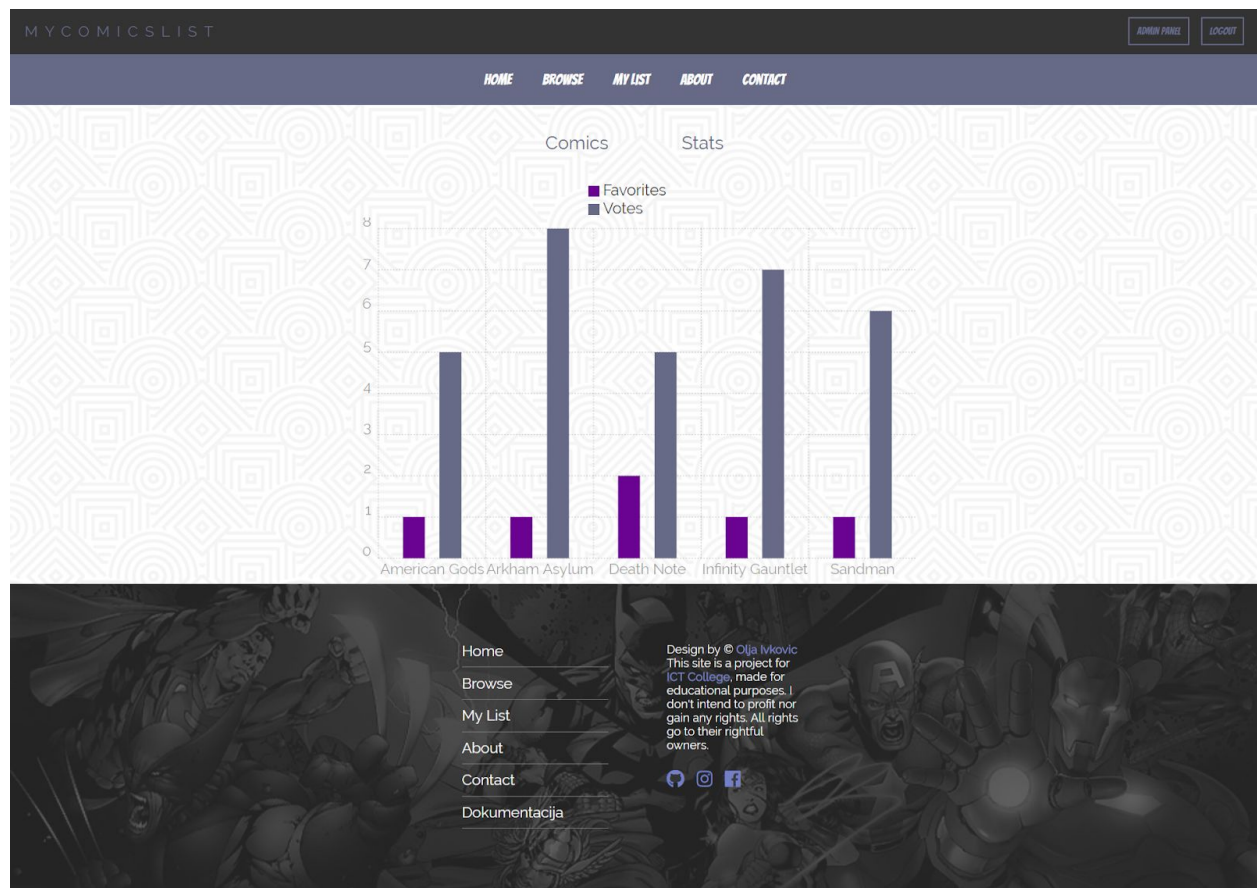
MYCOMICSLIST

ADMIN PANEL LOGOUT

HOME BROWSE MY LIST ABOUT CONTACT

Comics Stats

Favorites
Votes

8
7
6
5
4
3
2
1
0

American Gods Arkham Asylum Death Note Infinity Gauntlet Sandman

Home
Browse
My List
About
Contact
Dokumentacija

Design by © Olja Ivkovic
This site is a project for ICT College, made for educational purposes. I don't intend to profit nor gain any rights. All rights go to their rightful owners.